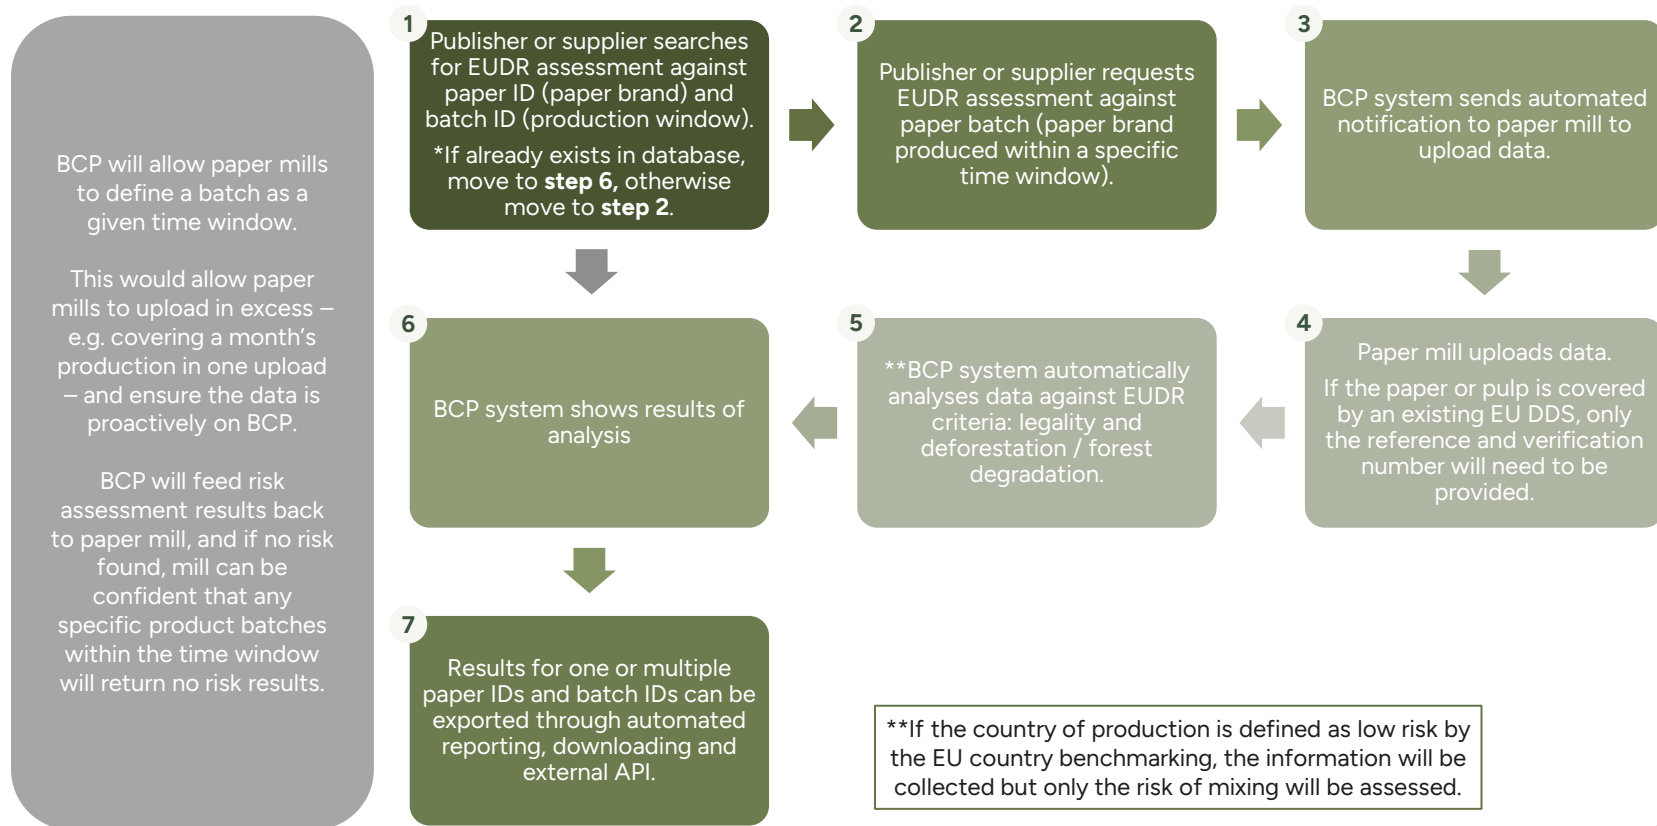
BCP will allow paper mills to define a batch as a given time window.

This would allow paper mills to upload in excess – e.g. covering a month's production in one upload – and ensure the data is proactively on BCP.

BCP will feed risk assessment results back to paper mill, and if no risk found, mill can be confident that any specific product batches within the time window will return no risk results.

1

Publisher or supplier searches for EUDR assessment against paper ID (paper brand) and batch ID (production window).

*If already exists in database, move to **step 6,** otherwise move to **step 2**.

2

Publisher or supplier requests EUDR assessment against paper batch (paper brand produced within a specific time window).

3

BCP system sends automated notification to paper mill to upload data.

4

Paper mill uploads data.

If the paper or pulp is covered by an existing EU DDS, only the reference and verification number will need to be provided.

5

**BCP system automatically analyses data against EUDR criteria: legality and deforestation / forest degradation.

6

BCP system shows results of analysis

7

Results for one or multiple paper IDs and batch IDs can be exported through automated reporting, downloading and external API.

**If the country of production is defined as low risk by the EU country benchmarking, the information will be collected but only the risk of mixing will be assessed.